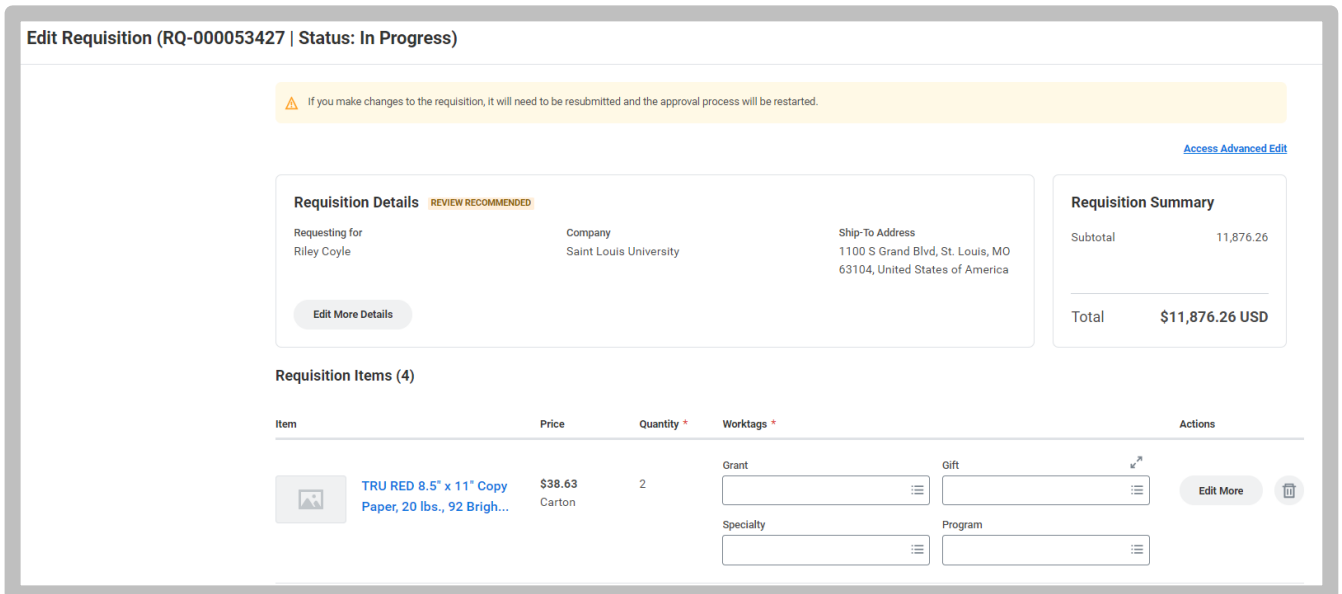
Edit Requisition (RQ-000053427 | Status: In Progress)

If you make changes to the requisition, it will need to be resubmitted and the approval process will be restarted.

Access Advanced Edit

Requisition Details REVIEW RECOMMENDED

Requesting for
Riley Coyle

Company
Saint Louis University

Ship-To Address
1100 S Grand Blvd, St. Louis, MO 63104, United States of America

Edit More Details

Requisition Summary

Subtotal 11,876.26

Total $11,876.26 USD

Requisition Items (4)

| Item | Price | Quantity * | Worktags * | Actions |
|---|---|---|---|---|
| TRU RED 8.5" x 11" Copy Paper, 20 lbs., 92 Brigh... | $38.63 Carton | 2 | Grant, Gift, Specialty, Program | Edit More |